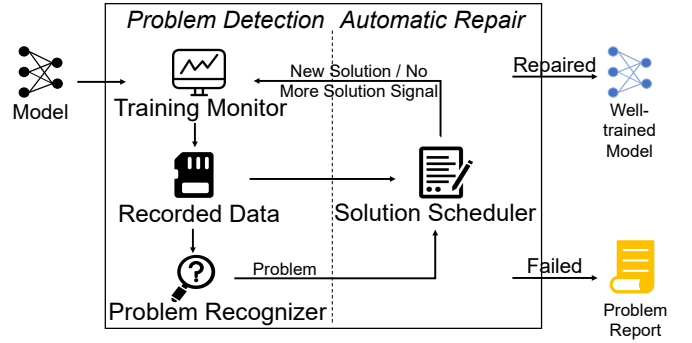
Problem Detection
Automatic Repair

Model

Training Monitor

New Solution / No More Solution Signal

Repaired

Well-trained Model

Recorded Data

Solution Scheduler

Problem

Failed

Problem Recognizer

Problem Report